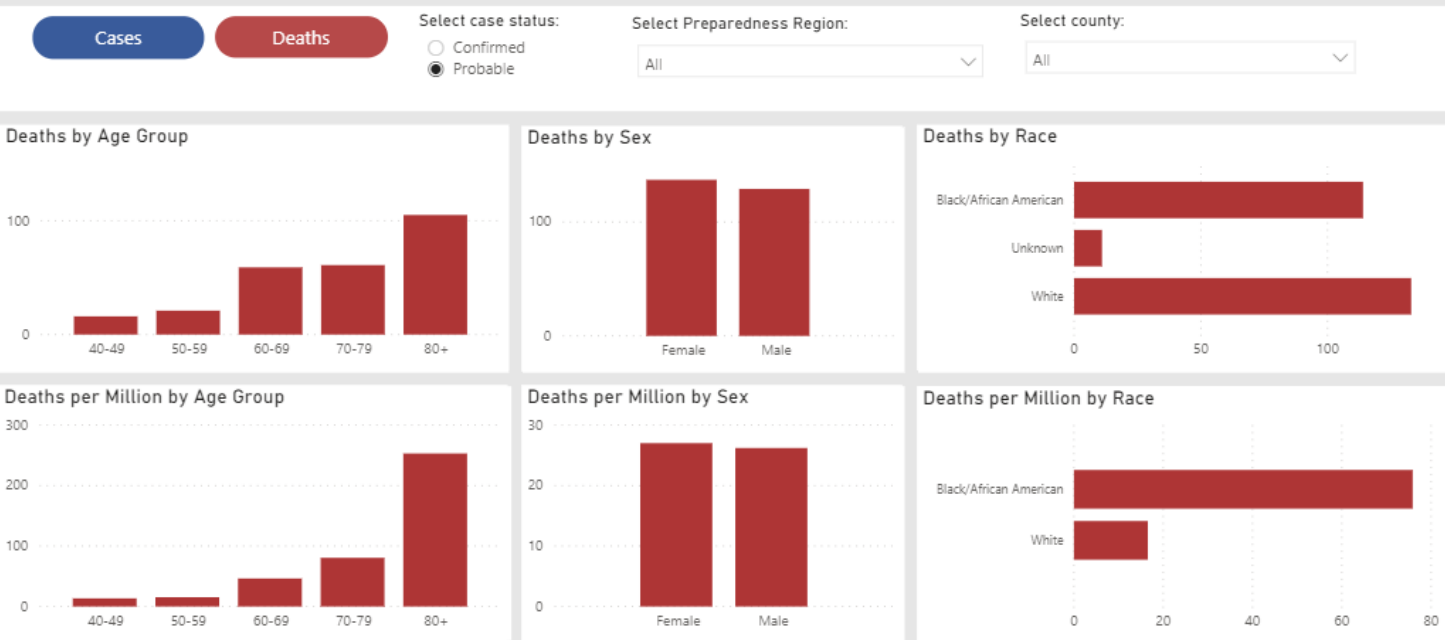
Cases
Deaths
Select case status:
Confirmed
Probable
Select Preparedness Region:
All
Select county:
All

Deaths by Age Group
100
0
40-49 50-59 60-69 70-79 80+

Deaths by Sex
100
0
Female Male

Deaths by Race
Black/African American
Unknown
White
0 50 100

Deaths per Million by Age Group
300
200
100
0
40-49 50-59 60-69 70-79 80+

Deaths per Million by Sex
30
20
10
0
Female Male

Deaths per Million by Race
Black/African American
White
0 20 40 60 80